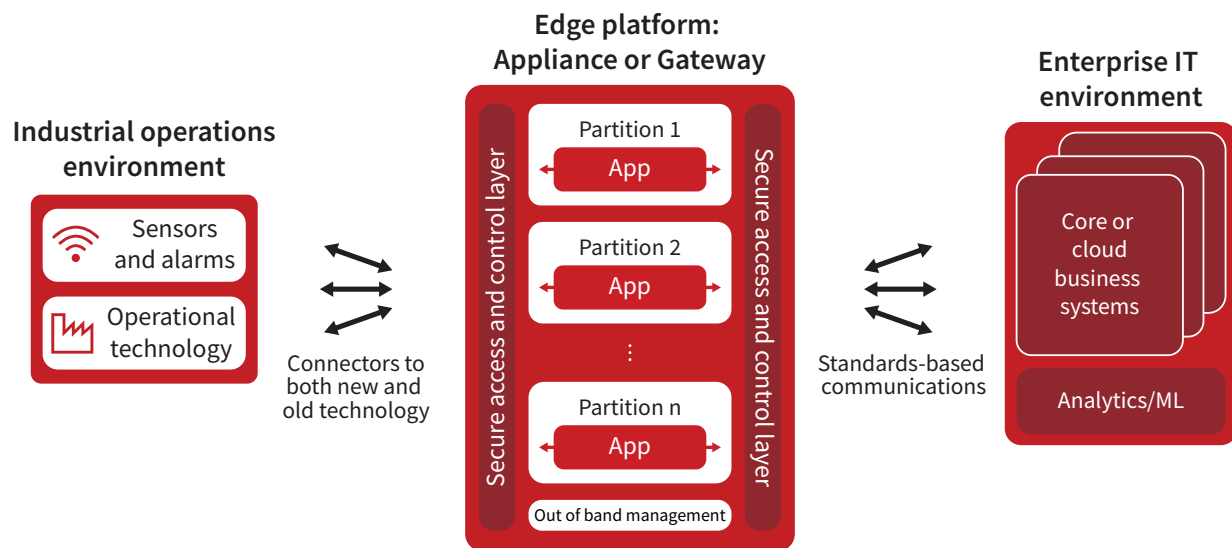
Industrial operations environment

Sensors and alarms

Operational technology

Connectors to both new and old technology

Edge platform: Appliance or Gateway

Secure access and control layer

Partition 1

App

Partition 2

App

⋮

Partition n

App

Out of band management

Secure access and control layer

Standards-based communications

Enterprise IT environment

Core or cloud business systems

Analytics/ML